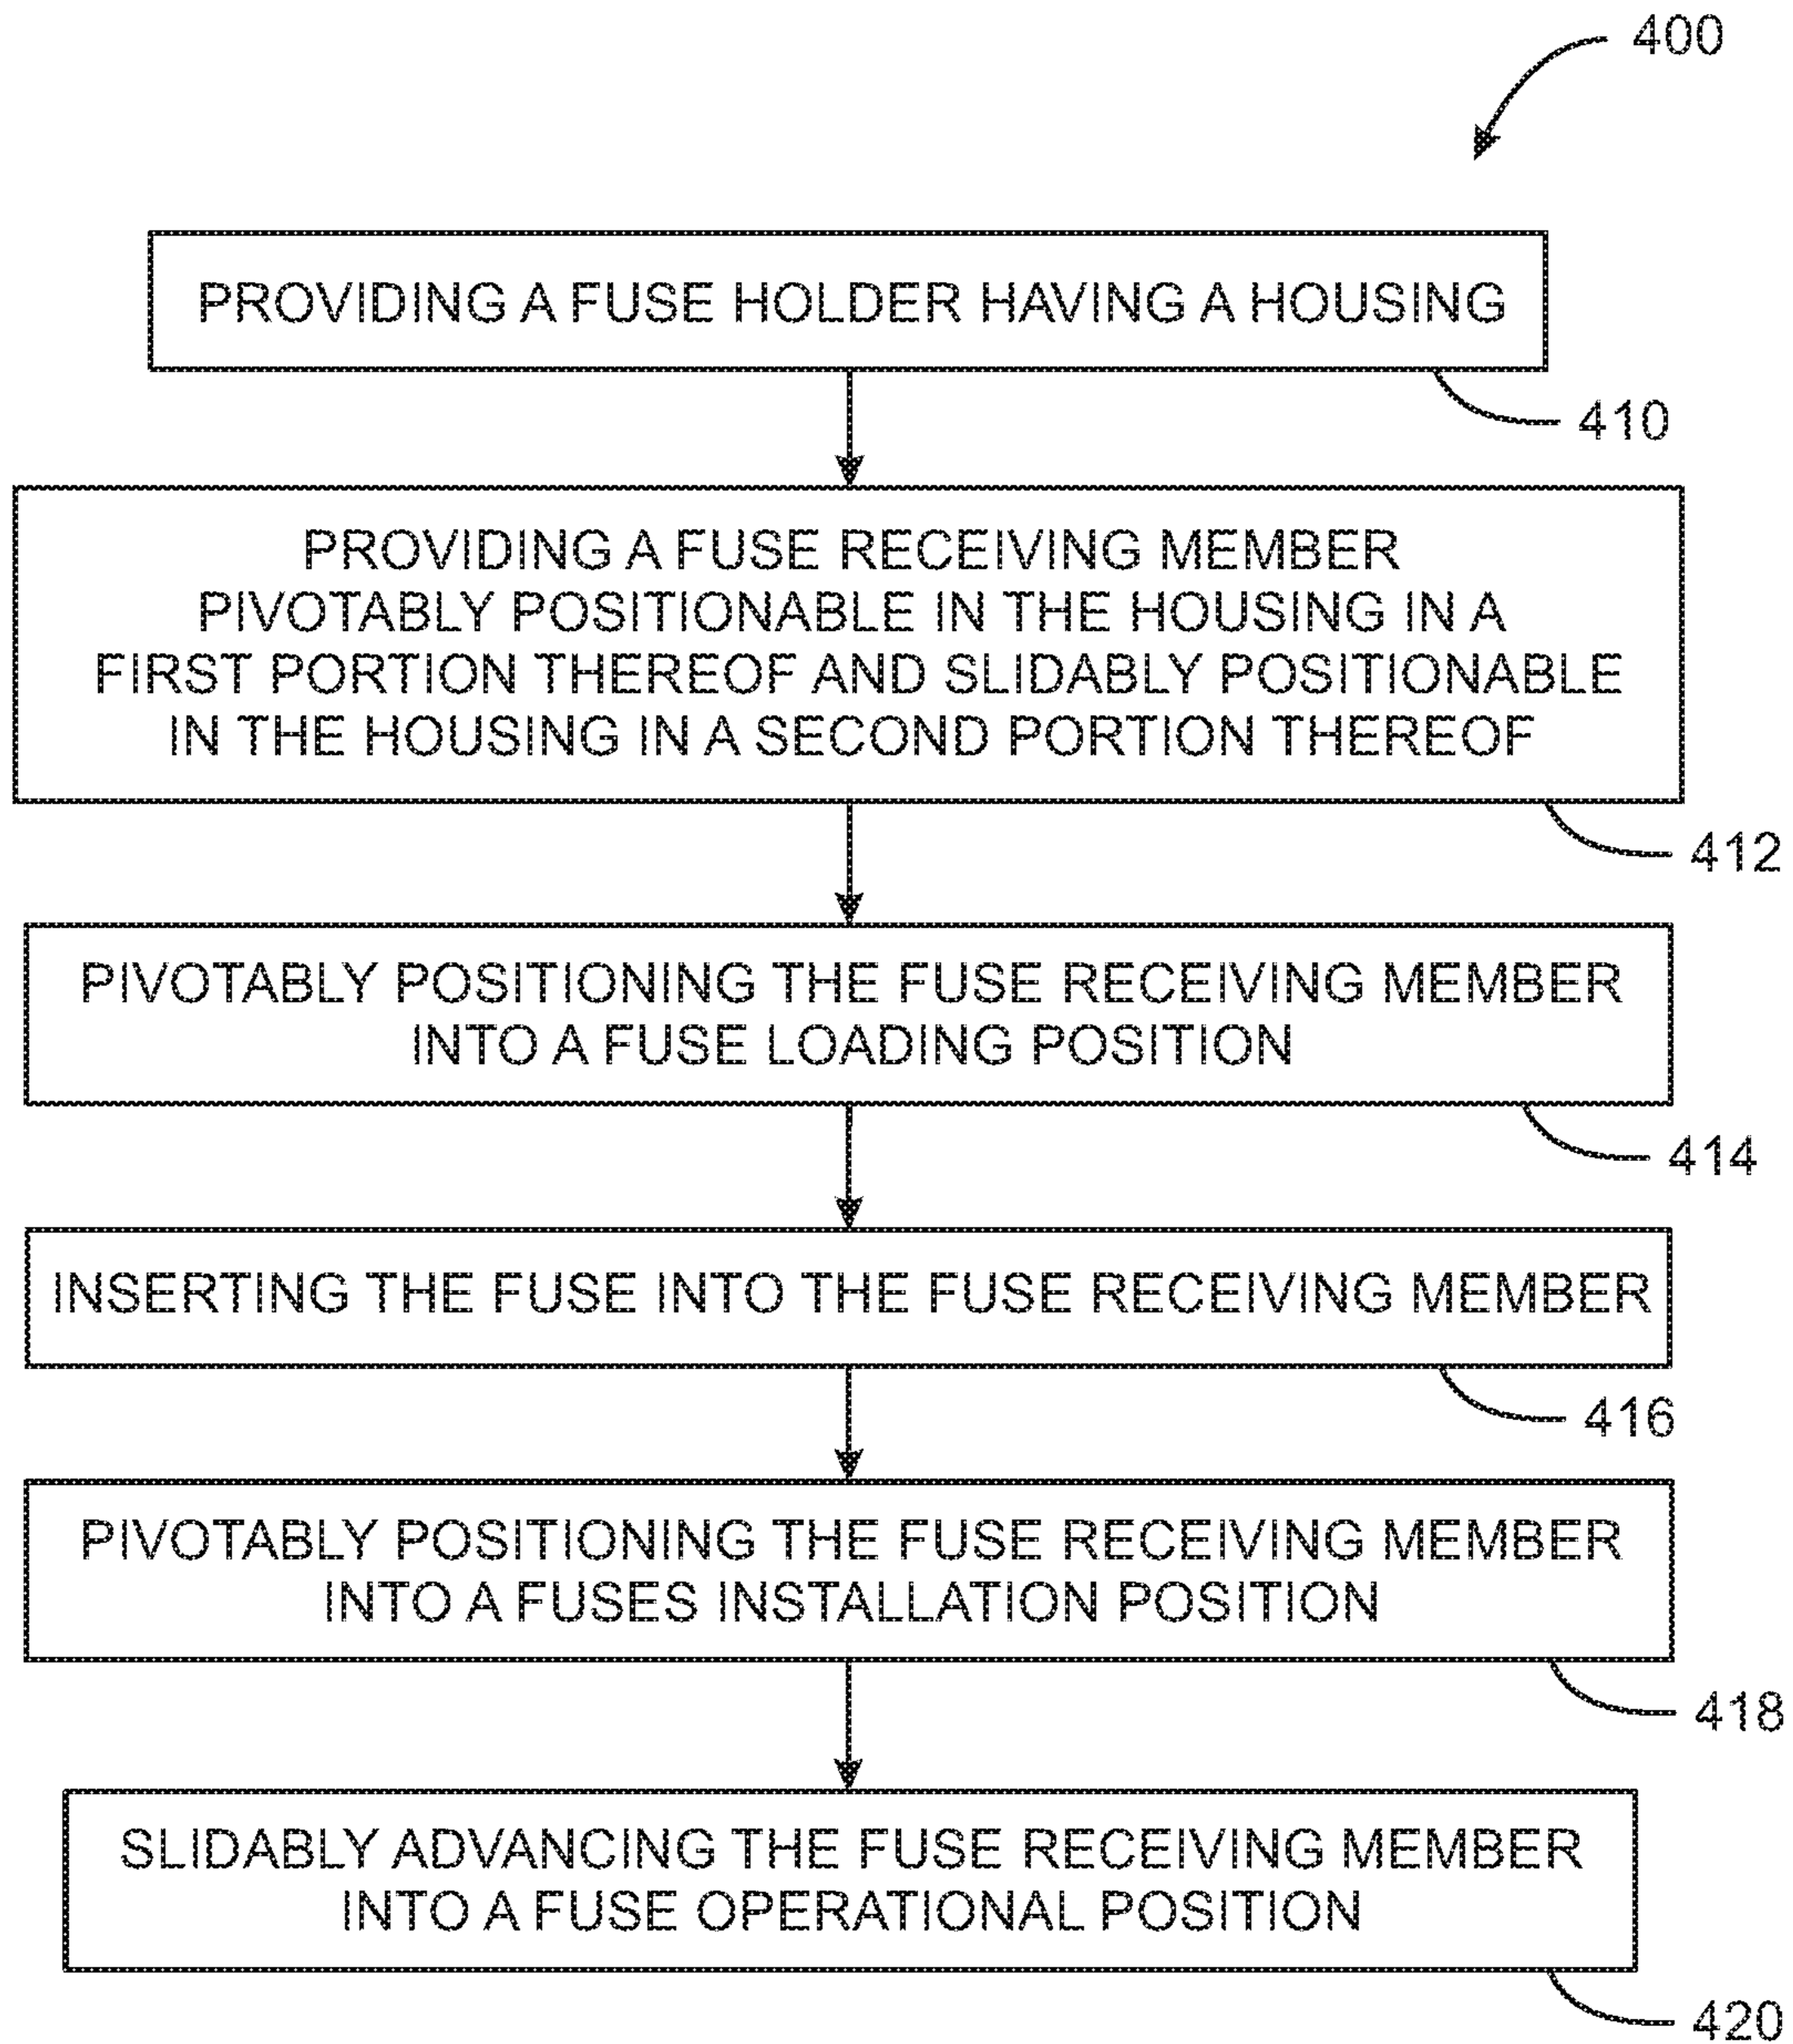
400

PROVIDING A FUSE HOLDER HAVING A HOUSING

410

PROVIDING A FUSE RECEIVING MEMBER PIVOTABLY POSITIONABLE IN THE HOUSING IN A FIRST PORTION THEREOF AND SLIDABLY POSITIONABLE IN THE HOUSING IN A SECOND PORTION THEREOF

412

PIVOTABLY POSITIONING THE FUSE RECEIVING MEMBER INTO A FUSE LOADING POSITION

414

INSERTING THE FUSE INTO THE FUSE RECEIVING MEMBER

416

PIVOTABLY POSITIONING THE FUSE RECEIVING MEMBER INTO A FUSES INSTALLATION POSITION

418

SLIDABLY ADVANCING THE FUSE RECEIVING MEMBER INTO A FUSE OPERATIONAL POSITION

420